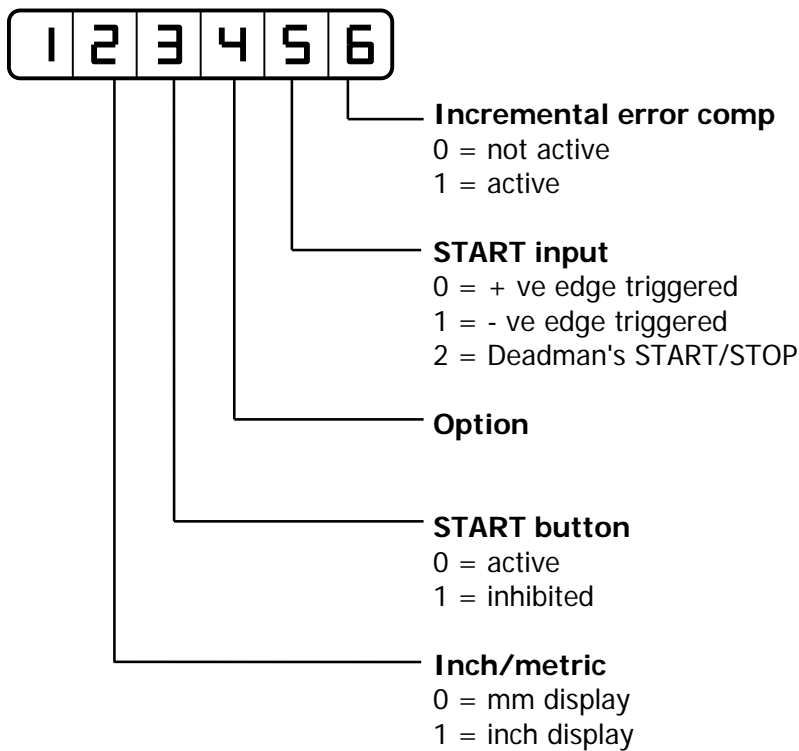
1 2 3 4 5 6

**Incremental error comp**
0 = not active
1 = active

**START input**
0 = + ve edge triggered
1 = - ve edge triggered
2 = Deadman's START/STOP

**Option**

**START button**
0 = active
1 = inhibited

**Inch/metric**
0 = mm display
1 = inch display